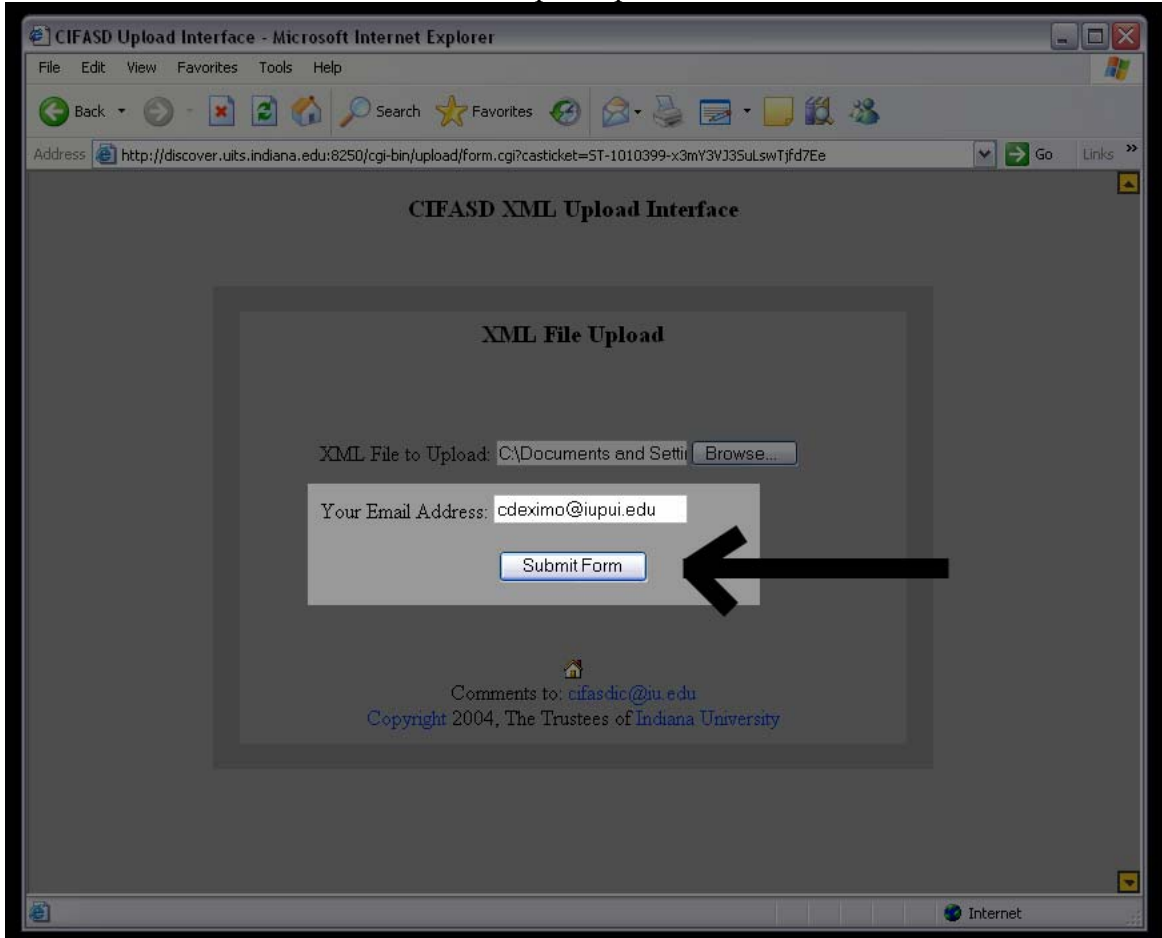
CIFASD Upload Interface - Microsoft Internet Explorer

File Edit View Favorites Tools Help

Back Search Favorites

Address http://discover.uits.indiana.edu:8250/cgi-bin/upload/form.cgi?casticket=ST-1010399-x3mY3VJ3SuLswTjfd7Ee Go Links »

CIFASD XML Upload Interface

XML File Upload

XML File to Upload: C:\Documents and Setti Browse...

Your Email Address: cdeximo@iupui.edu

Submit Form

Comments to: cifasdic@iu.edu
Copyright 2004, The Trustees of Indiana University

Internet